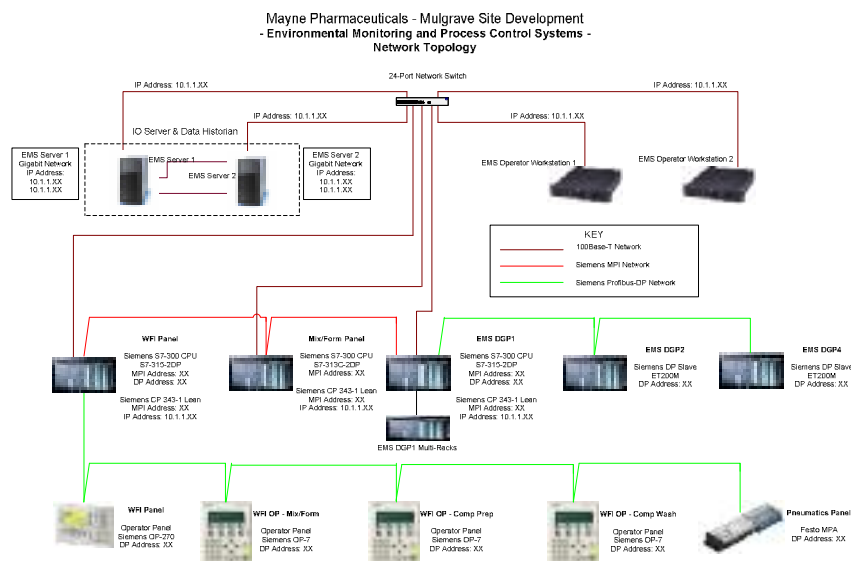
Mayne Pharmaceuticals - Mulgrave Site Development
- Environmental Monitoring and Process Control Systems -
Network Topology

24-Port Network Switch

IP Address: 10.1.1.XX

IP Address: 10.1.1.XX

IP Address: 10.1.1.XX

IP Address: 10.1.1.XX

IO Server & Data Historian

EMS Server 1
Gigabit Network
IP Address:
10.1.1.XX
10.1.1.XX

EMS Server 1

EMS Server 2

EMS Server 2
Gigabit Network
IP Address:
10.1.1.XX
10.1.1.XX

EMS Operator Workstation 1

EMS Operator Workstation 2

KEY
100Base-T Network
Siemens MPI Network
Siemens Profibus-DP Network

WFI Panel
Siemens S7-300 CPU
S7-315-2DP
MPI Address: XX
DP Address: XX
Siemens CP 343-1 Lean
MPI Address: XX
IP Address: 10.1.1.XX

Mix/Form Panel
Siemens S7-300 CPU
S7-313C-2DP
MPI Address: XX
Siemens CP 343-1 Lean
MPI Address: XX
IP Address: 10.1.1.XX

EMS DGP1
Siemens S7-300 CPU
S7-315-2DP
MPI Address: XX
DP Address: XX
Siemens CP 343-1 Lean
MPI Address: XX
IP Address: 10.1.1.XX

EMS DGP1 Multi-Racks

EMS DGP2
Siemens DP Slave
ET200M
DP Address: XX

EMS DGP4
Siemens DP Slave
ET200M
DP Address: XX

WFI Panel
Operator Panel
Siemens OP-270
DP Address: XX

WFI OP - Mix/Form
Operator Panel
Siemens OP-7
DP Address: XX

WFI OP - Comp Prep
Operator Panel
Siemens OP-7
DP Address: XX

WFI OP - Comp Wash
Operator Panel
Siemens OP-7
DP Address: XX

Pneumatics Panel
Festo MPA
DP Address: XX